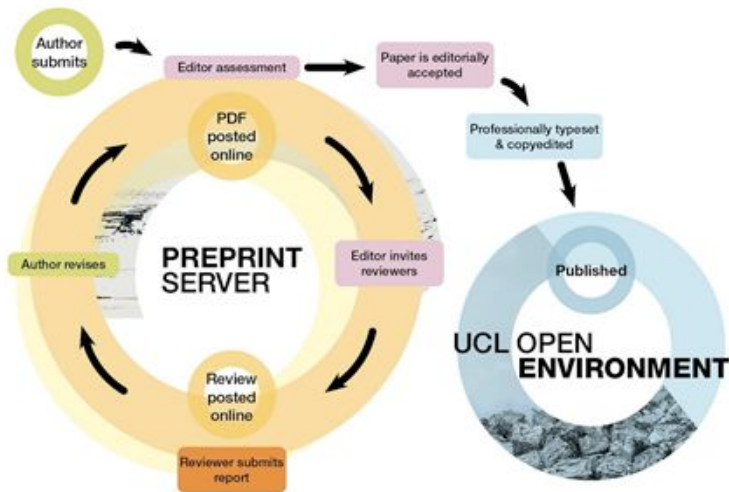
Author submits

Editor assessment

Paper is editorially accepted

Professionally typeset & copyedited

PDF posted online

Editor invites reviewers

PREPRINT SERVER

Author revises

Review posted online

Reviewer submits report

Published

UCL OPEN ENVIRONMENT